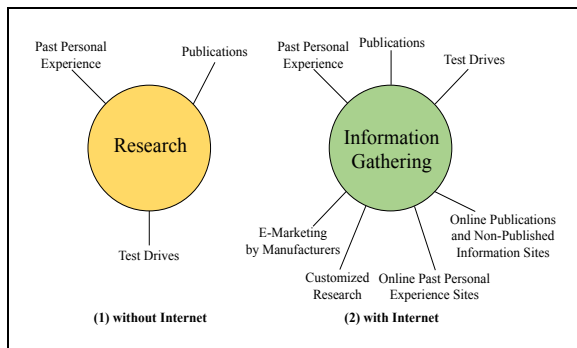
Past Personal Experience

Publications

Research

Test Drives

(1) without Internet

Past Personal Experience

Publications

Test Drives

Information Gathering

Online Publications and Non-Published Information Sites

Online Past Personal Experience Sites

Customized Research

E-Marketing by Manufacturers

(2) with Internet